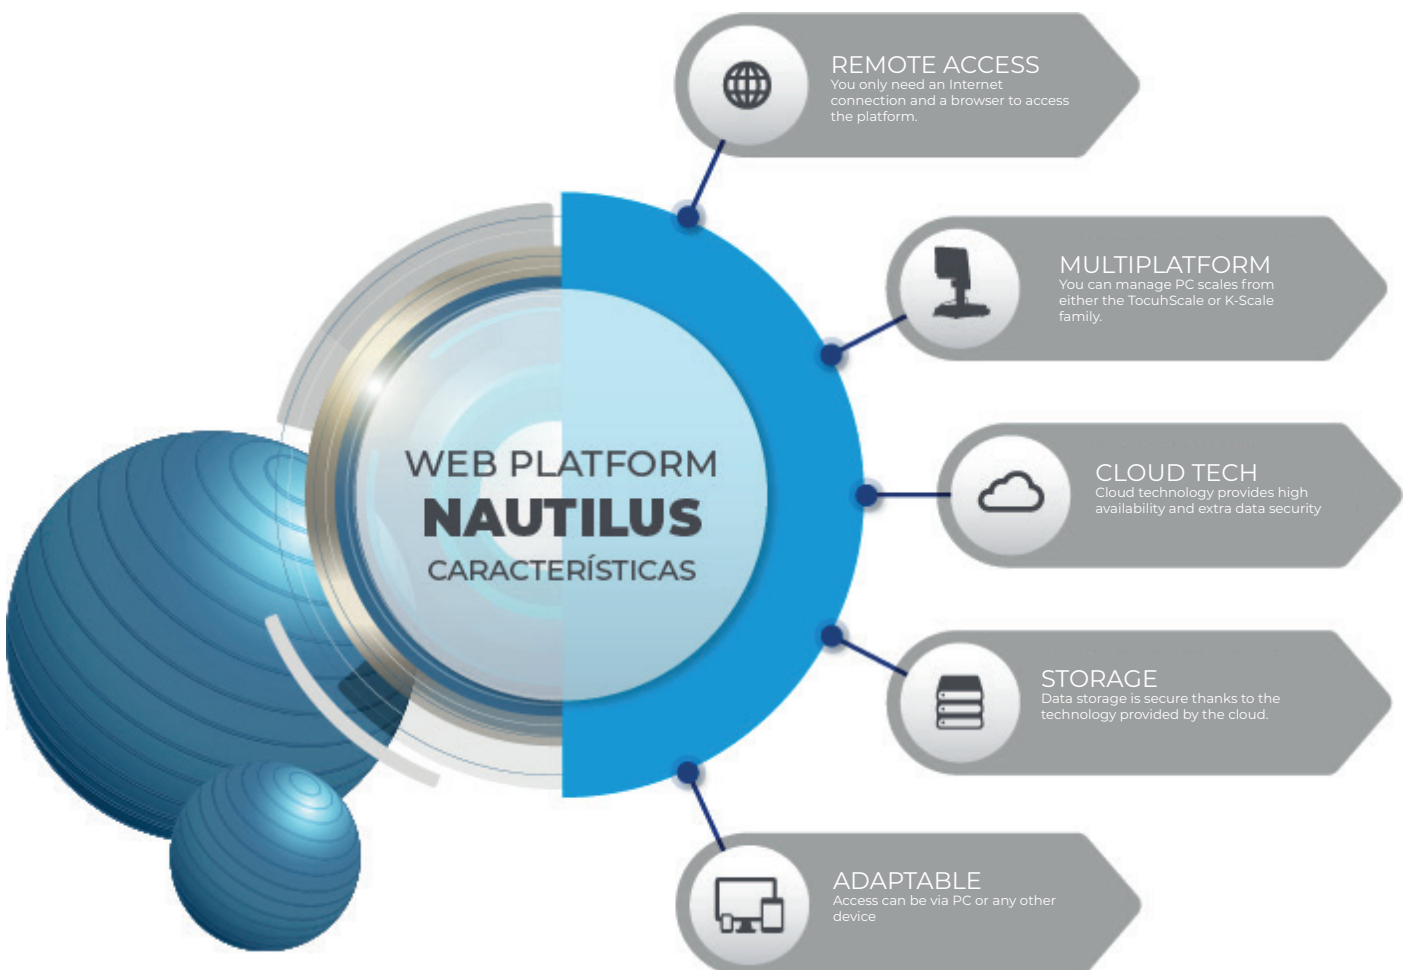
WEB PLATFORM
NAUTILUS
CARACTERÍSTICAS

REMOTE ACCESS
You only need an Internet connection and a browser to access the platform.

MULTIPLATFORM
You can manage PC scales from either the TocuhScale or K-Scale family.

CLOUD TECH
Cloud technology provides high availability and extra data security

STORAGE
Data storage is secure thanks to the technology provided by the cloud.

ADAPTABLE
Access can be via PC or any other device